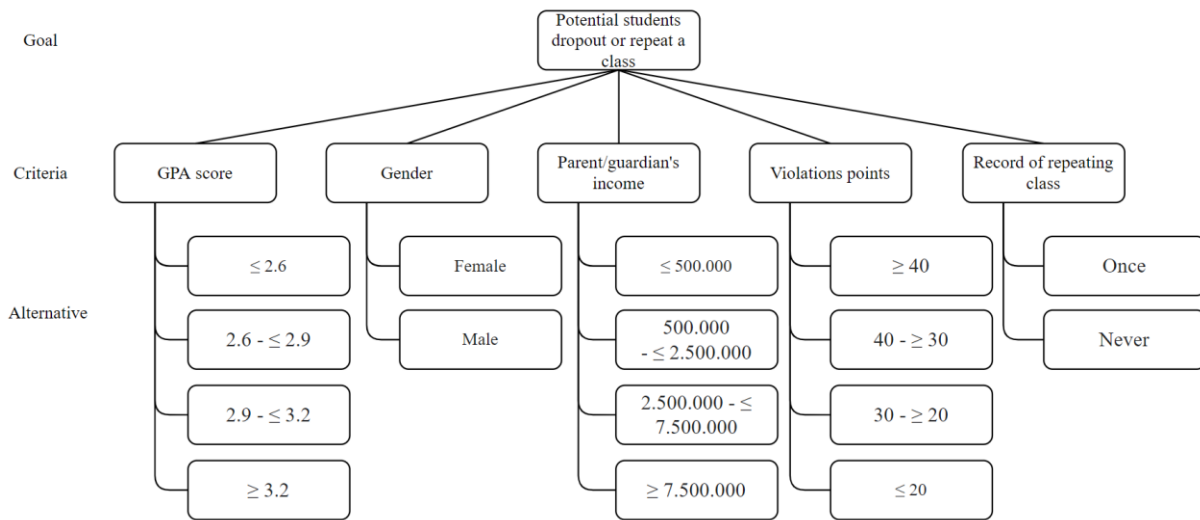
Goal

Potential students dropout or repeat a class

Criteria

GPA score

Gender

Parent/guardian's income

Violations points

Record of repeating class

Alternative

$\leq 2.6$

$2.6 - \leq 2.9$

$2.9 - \leq 3.2$

$\geq 3.2$

Female

Male

$\leq 500.000$

$500.000 - \leq 2.500.000$

$2.500.000 - \leq 7.500.000$

$\geq 7.500.000$

$\geq 40$

$40 - \geq 30$

$30 - \geq 20$

$\leq 20$

Once

Never